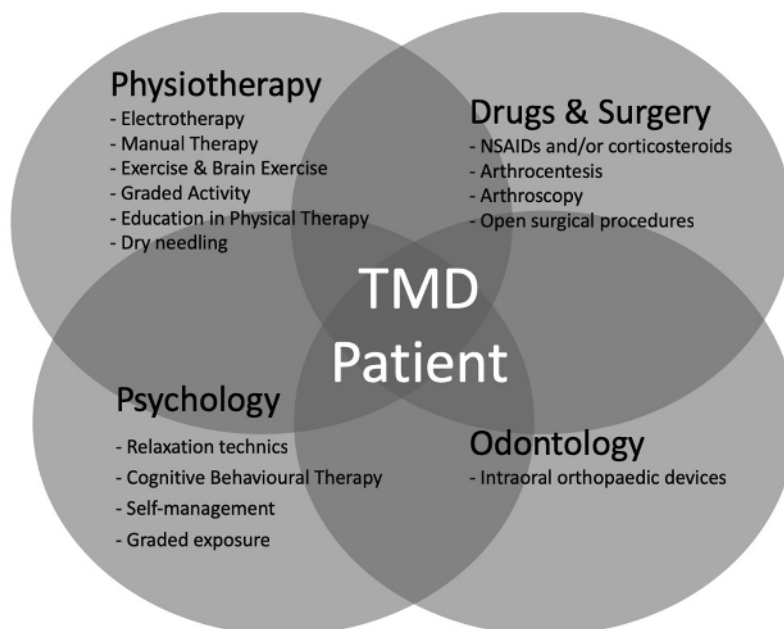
Physiotherapy
- Electrotherapy
- Manual Therapy
- Exercise & Brain Exercise
- Graded Activity
- Education in Physical Therapy
- Dry needling

Drugs & Surgery
- NSAIDs and/or corticosteroids
- Arthrocentesis
- Arthroscopy
- Open surgical procedures

TMD
Patient

Psychology
- Relaxation technics
- Cognitive Behavioural Therapy
- Self-management
- Graded exposure

Odontology
- Intraoral orthopaedic devices